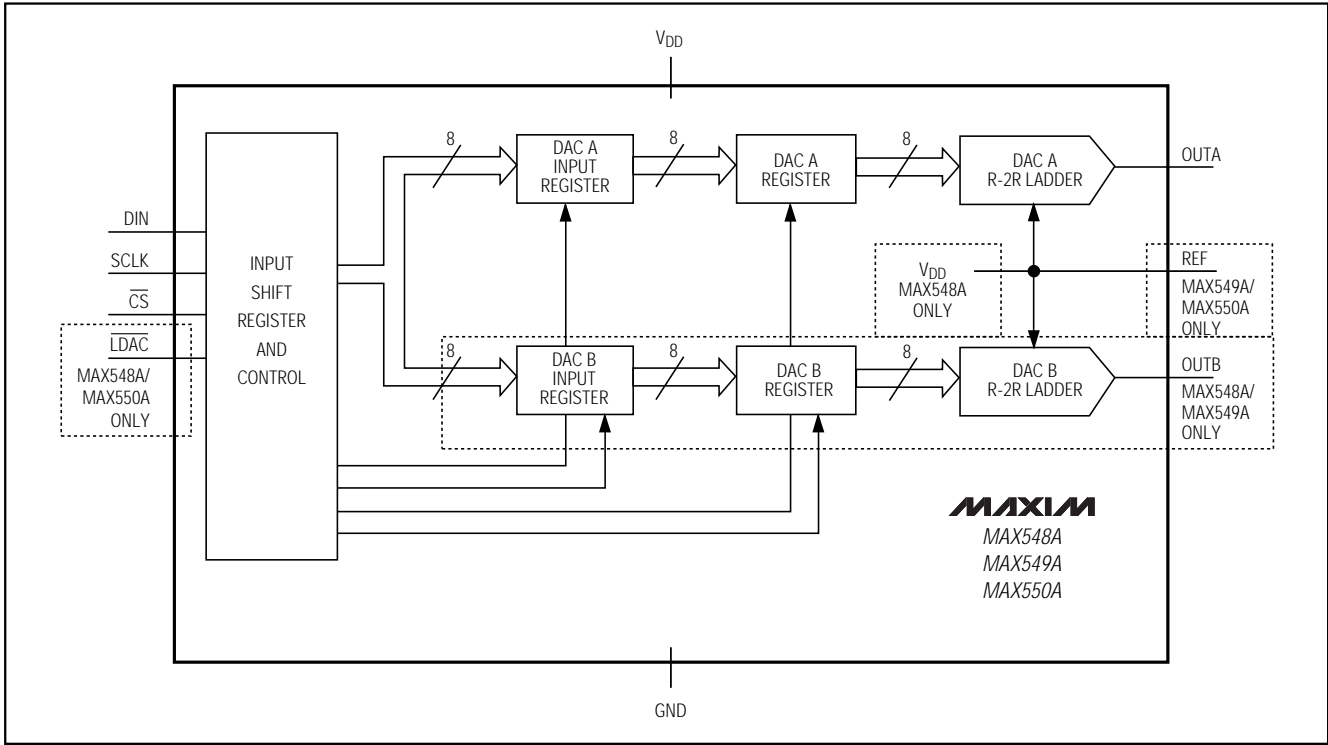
$V_{DD}$

DIN
SCLK
$\overline{CS}$
$\overline{LDAC}$
MAX548A/ MAX550A ONLY

INPUT SHIFT REGISTER AND CONTROL

8
DAC A INPUT REGISTER
8
DAC A REGISTER
8
DAC A R-2R LADDER
OUTA

$V_{DD}$ MAX548A ONLY

REF
MAX549A/ MAX550A ONLY

8
DAC B INPUT REGISTER
8
DAC B REGISTER
8
DAC B R-2R LADDER
OUTB
MAX548A/ MAX549A ONLY

MAXIM
MAX548A
MAX549A
MAX550A

GND